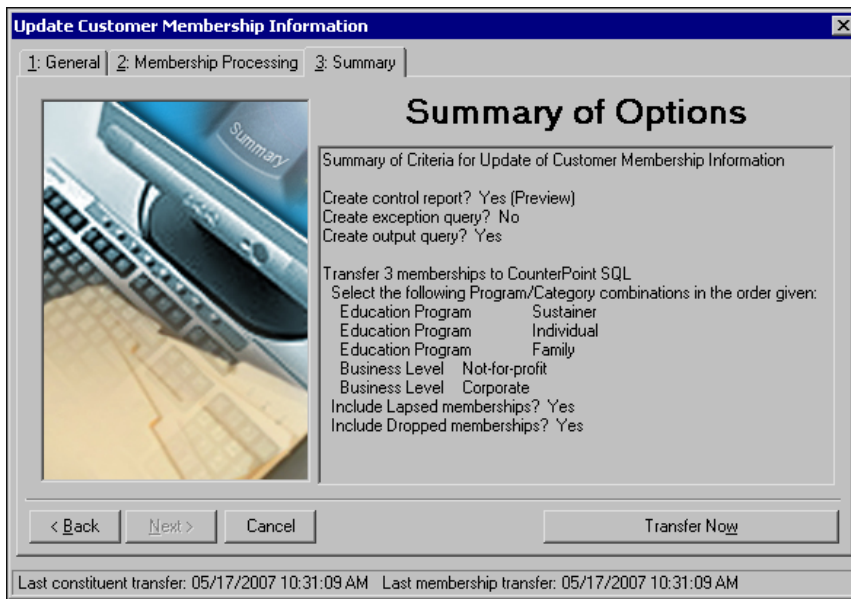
Update Customer Membership Information

1: General | 2: Membership Processing | 3: Summary

Summary

Summary of Options

Summary of Criteria for Update of Customer Membership Information

Create control report? Yes (Preview)
Create exception query? No
Create output query? Yes

Transfer 3 memberships to CounterPoint SQL
Select the following Program/Category combinations in the order given:

| | |
|---|---|
| Education Program | Sustainer |
| Education Program | Individual |
| Education Program | Family |
| Business Level | Not-for-profit |
| Business Level | Corporate |

Include Lapsed memberships? Yes
Include Dropped memberships? Yes

< Back | Next > | Cancel | Transfer Now

Last constituent transfer: 05/17/2007 10:31:09 AM Last membership transfer: 05/17/2007 10:31:09 AM